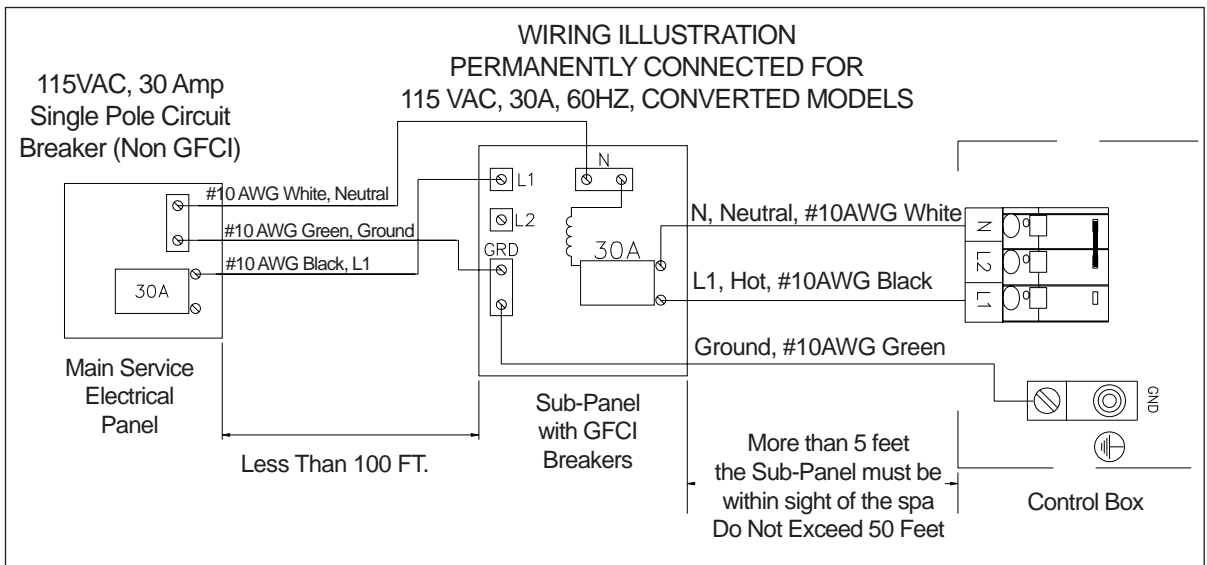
WIRING ILLUSTRATION
PERMANENTLY CONNECTED FOR
115 VAC, 30A, 60HZ, CONVERTED MODELS

115VAC, 30 Amp
Single Pole Circuit
Breaker (Non GFCI)

#10 AWG White, Neutral
#10 AWG Green, Ground
#10 AWG Black, L1

30A

L1
L2
GRD
N
30A

N, Neutral, #10AWG White
L1, Hot, #10AWG Black
Ground, #10AWG Green

N
L2
L1

GND

Main Service
Electrical
Panel

Less Than 100 FT.

Sub-Panel
with GFCI
Breakers

More than 5 feet
the Sub-Panel must be
within sight of the spa
Do Not Exceed 50 Feet

Control Box